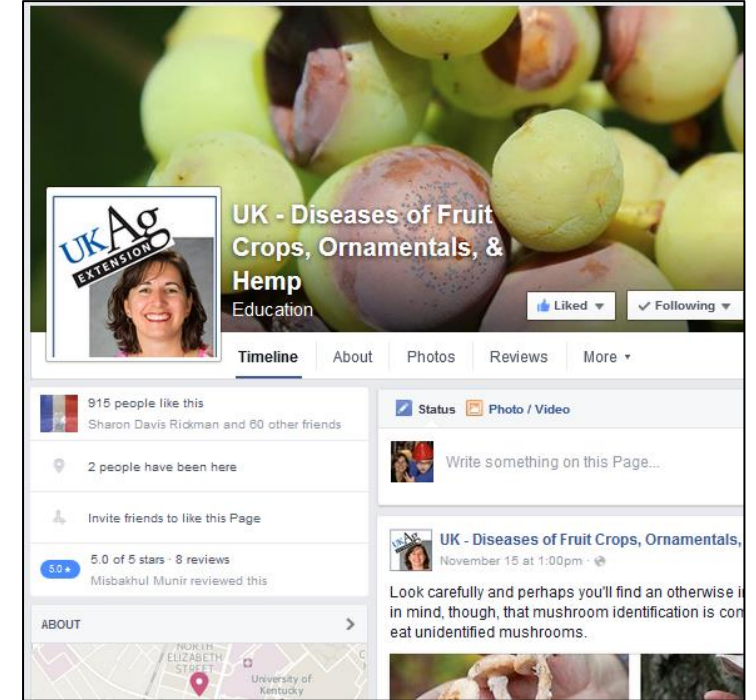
UK Ag EXTENSION

UK - Diseases of Fruit Crops, Ornamentals, & Hemp
Education

Liked ▾
✓ Following ▾

Timeline
About
Photos
Reviews
More ▾

915 people like this
Sharon Davis Rickman and 60 other friends

2 people have been here

Invite friends to like this Page

5.0 ★
5.0 of 5 stars · 8 reviews
Misbakhul Munir reviewed this

ABOUT

NORTH ELIZABETH STREET
University of Kentucky

Status
Photo / Video

Write something on this Page...

UK - Diseases of Fruit Crops, Ornamentals,
November 15 at 1:00pm ·

Look carefully and perhaps you'll find an otherwise i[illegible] in mind, though, that mushroom identification is con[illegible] eat unidentified mushrooms.